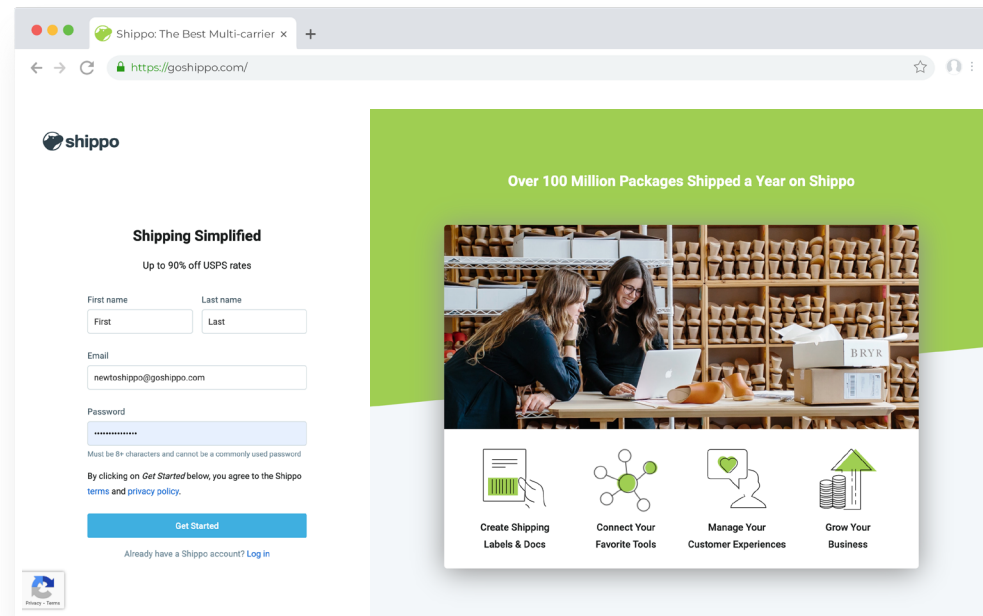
Shippo: The Best Multi-carrier ×
+
https://goshippo.com/

shippo

Shipping Simplified

Up to 90% off USPS rates

First name
First
Last name
Last

Email
newtoshippo@goshippo.com

Password
••••••••••••••••

Must be 8+ characters and cannot be a commonly used password

By clicking on *Get Started* below, you agree to the Shippo terms and privacy policy.

Get Started

Already have a Shippo account? Log in

Privacy - Terms

Over 100 Million Packages Shipped a Year on Shippo

BRYR

Create Shipping Labels & Docs

Connect Your Favorite Tools

Manage Your Customer Experiences

Grow Your Business